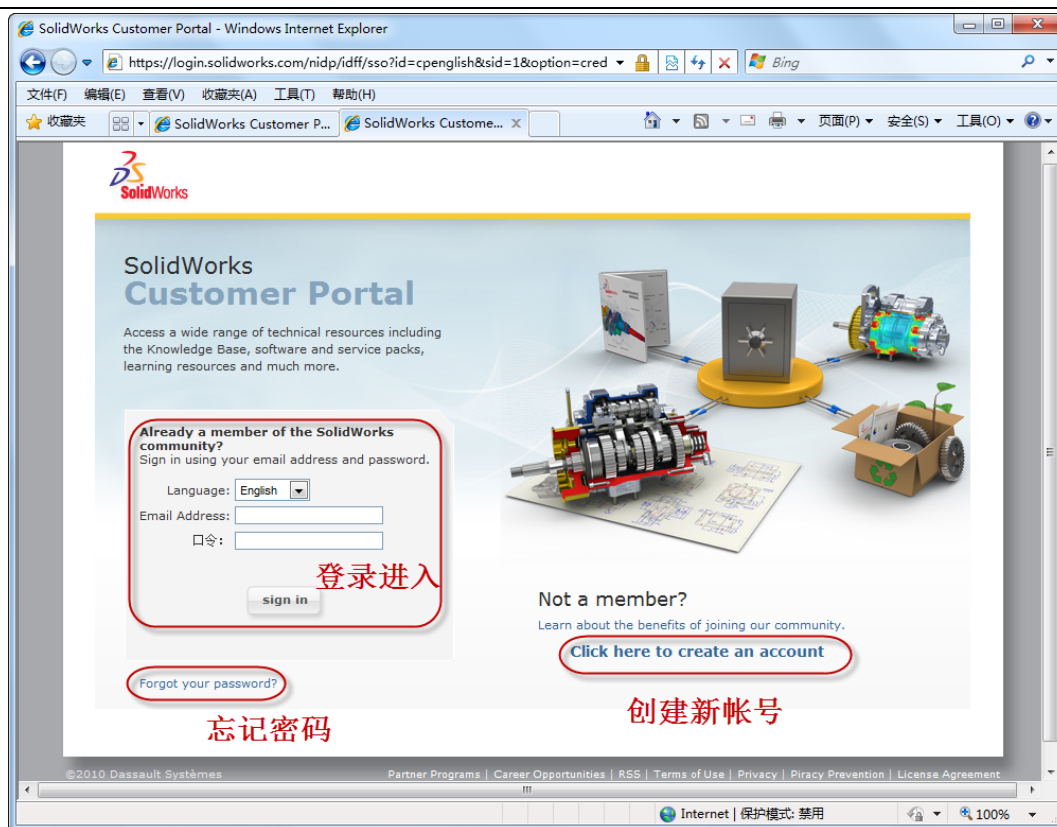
SolidWorks Customer Portal - Windows Internet Explorer

https://login.solidworks.com/nidp/idff/sso?id=cpenglish&sid=1&option=cred

Bing

文件(F) 编辑(E) 查看(V) 收藏夹(A) 工具(T) 帮助(H)

收藏夹 SolidWorks Customer P... SolidWorks Custome...

页面(P) 安全(S) 工具(O)

SolidWorks

SolidWorks
Customer Portal

Access a wide range of technical resources including the Knowledge Base, software and service packs, learning resources and much more.

Already a member of the SolidWorks community?
Sign in using your email address and password.

Language: English

Email Address:

口令:

登录进入

sign in

Forgot your password?

忘记密码

Not a member?

Learn about the benefits of joining our community.

Click here to create an account

创建新帐号

©2010 Dassault Systèmes

Partner Programs | Career Opportunities | RSS | Terms of Use | Privacy | Piracy Prevention | License Agreement

Internet | 保护模式: 禁用

100%